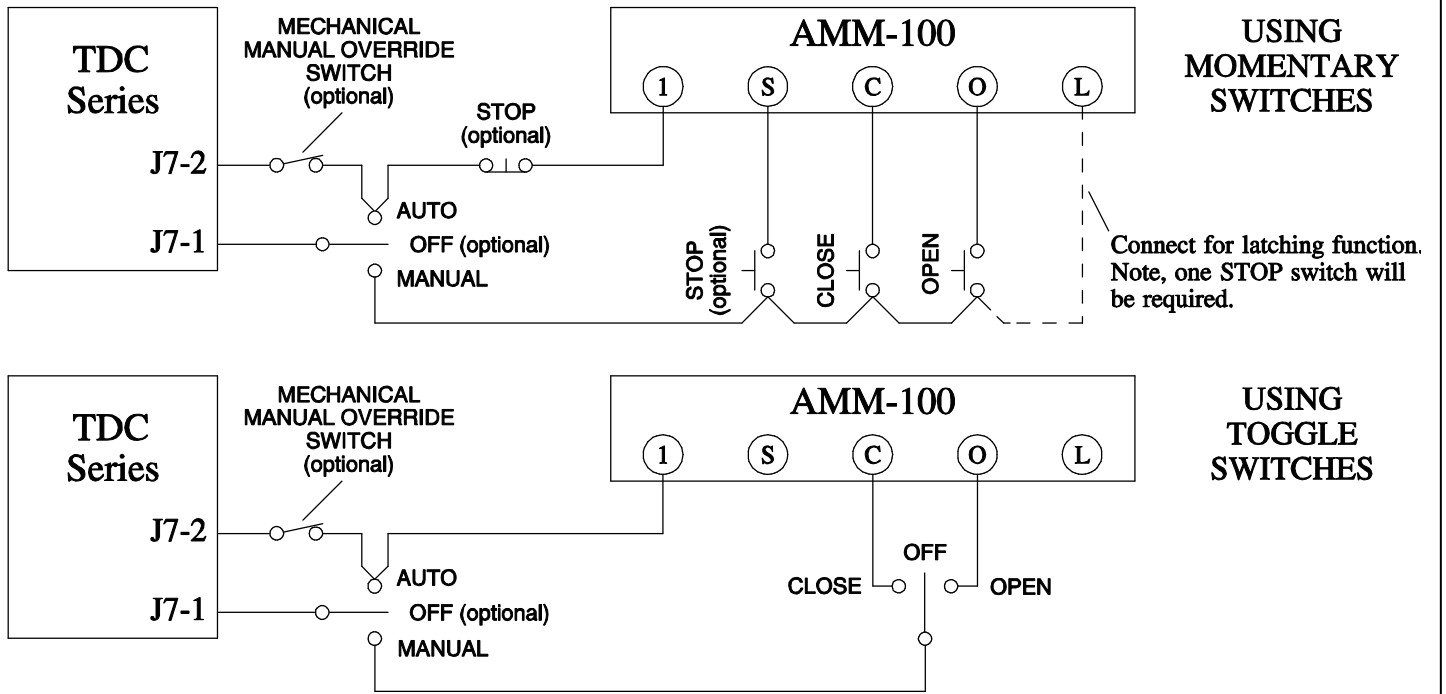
TDC Series

MECHANICAL MANUAL OVERRIDE SWITCH (optional)

STOP (optional)

AMM-100

1 S C O L

USING MOMENTARY SWITCHES

J7-2

AUTO

J7-1

OFF (optional)

MANUAL

STOP (optional)

CLOSE

OPEN

Connect for latching function. Note, one STOP switch will be required.

TDC Series

MECHANICAL MANUAL OVERRIDE SWITCH (optional)

AMM-100

1 S C O L

USING TOGGLE SWITCHES

J7-2

AUTO

J7-1

OFF (optional)

MANUAL

OFF

CLOSE

OPEN